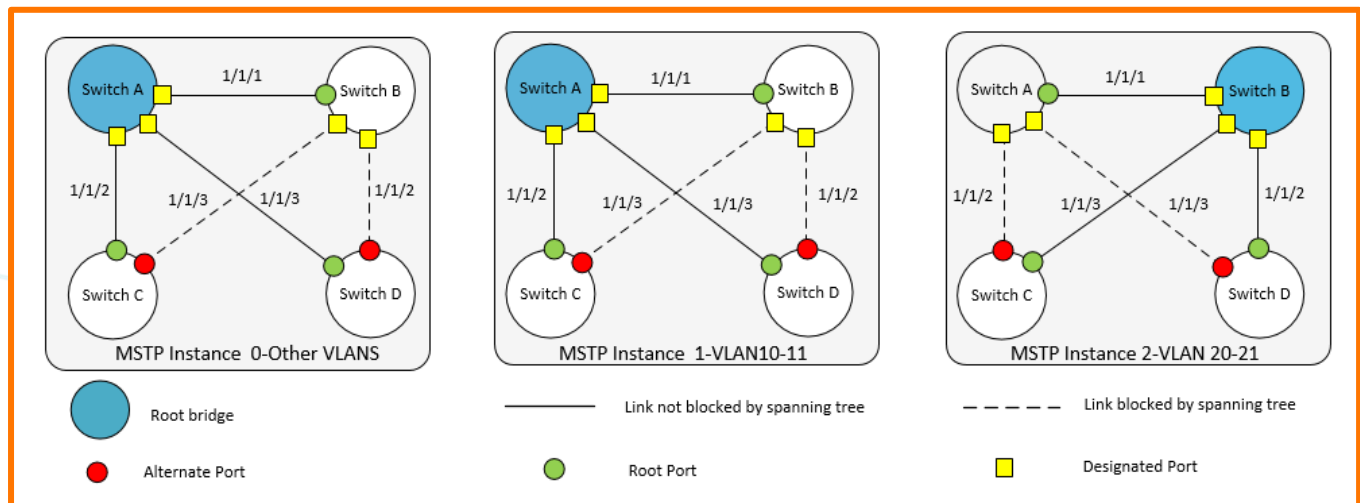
Switch A
1/1/1
Switch B
1/1/2
1/1/3
1/1/3
1/1/2
Switch C
Switch D
MSTP Instance 0-Other VLANS

Switch A
1/1/1
Switch B
1/1/2
1/1/3
1/1/3
1/1/2
Switch C
Switch D
MSTP Instance 1-VLAN10-11

Switch A
1/1/1
Switch B
1/1/2
1/1/3
1/1/3
1/1/2
Switch C
Switch D
MSTP Instance 2-VLAN 20-21

Root bridge
Link not blocked by spanning tree
Link blocked by spanning tree
Alternate Port
Root Port
Designated Port